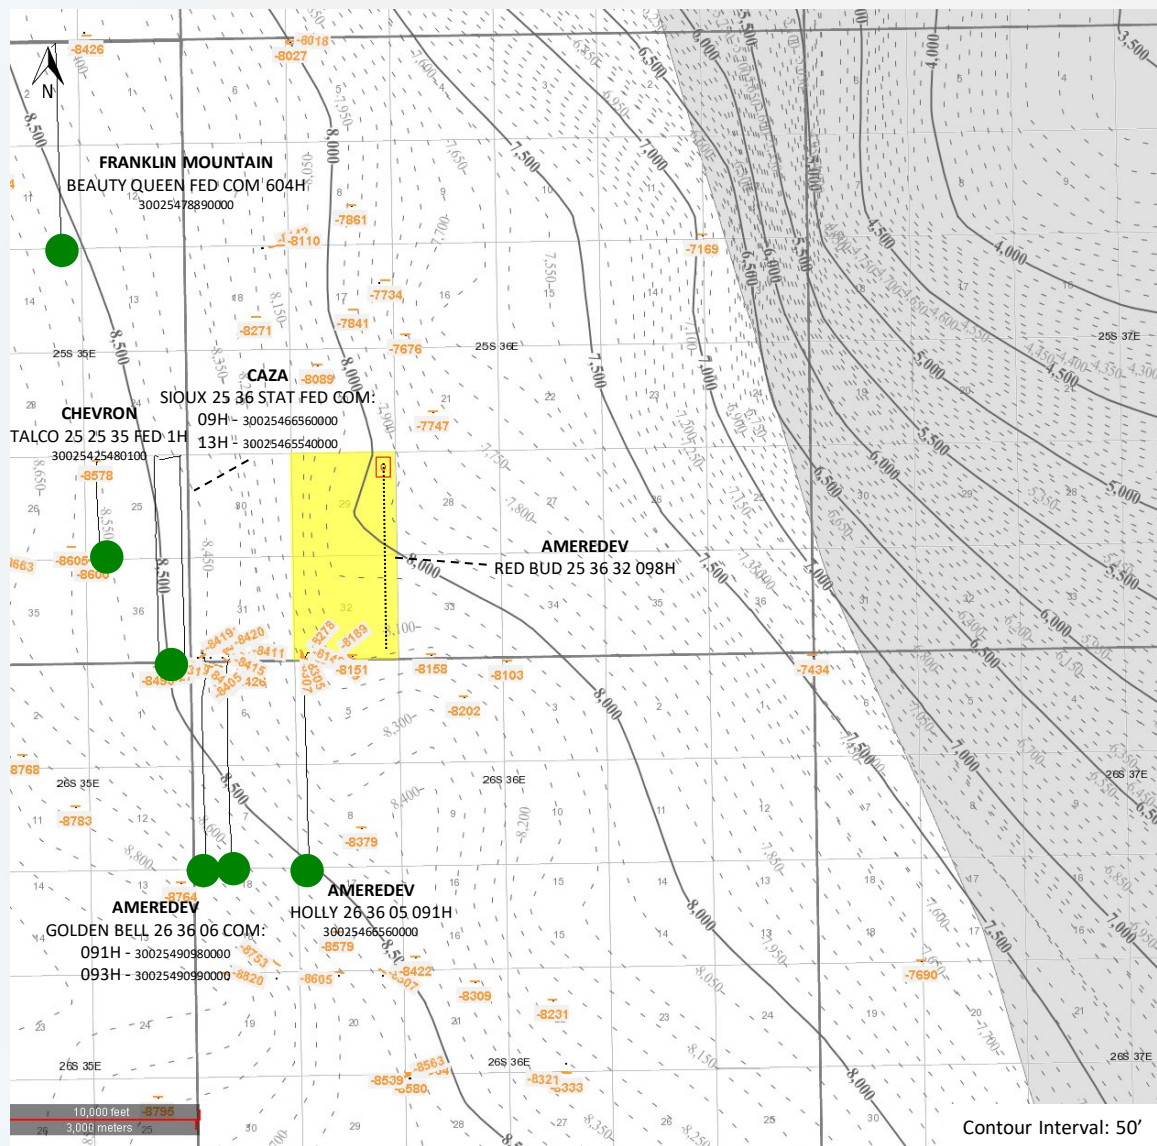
N

-8426
-8018
-8027

FRANKLIN MOUNTAIN
BEAUTY QUEEN FED COM 604H
30025478890000

-7861
-8110
-7169
-7734
-7841
-8271
-7676

25S 35E
25S 36E
25S 37E

CAZA
SIOUX 25 36 STAT FED COM:
09H - 30025466560000
13H - 30025465540000

-8089

CHEVRON
TALCO 25 25 35 FED 1H
30025425480100

-7747
-8578
-8605
-8600

AMEREDEV
RED BUD 25 36 32 098H

-8419
-8420
-8411
-8415
-8405
-8151
-8158
-8103
-7434
-8202

-8768
26S 35E
26S 36E
26S 37E
-8783
-8379

AMEREDEV
HOLLY 26 36 05 091H
30025466560000
-8579

-8764
AMEREDEV
GOLDEN BELL 26 36 06 COM:
091H - 30025490980000
093H - 30025490990000

-8753
-8820
-8605
-8422
-8309
-8231
-7690

-8563
-8539
-8580
-8321
-8333

10,000 feet
3,000 meters
-8795

Contour Interval: 50'